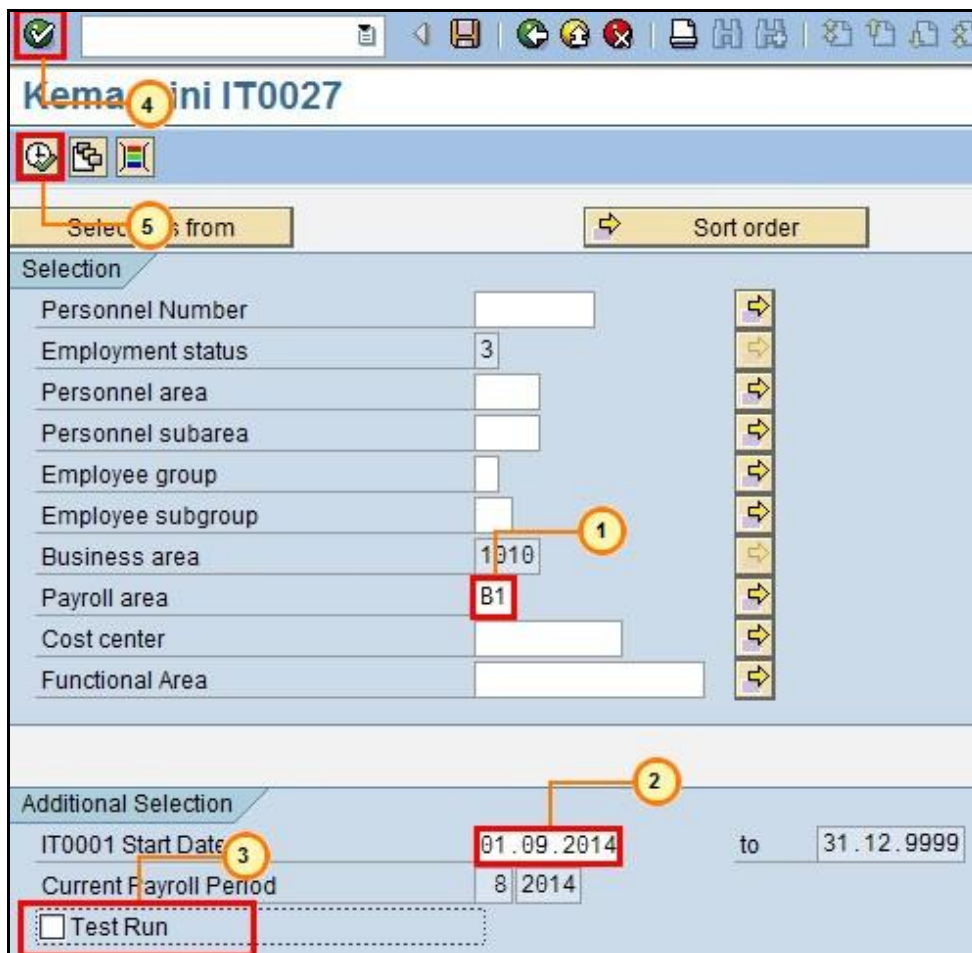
Kema 4 ini IT0027

Selec 5 s from

Sort order

Selection

Personnel Number

Employment status 3

Personnel area

Personnel subarea

Employee group

Employee subgroup 1

Business area 1010

Payroll area B1

Cost center

Functional Area

2

Additional Selection

IT0001 Start Date 3 01.09.2014 to 31.12.9999

Current Payroll Period 8 2014

Test Run